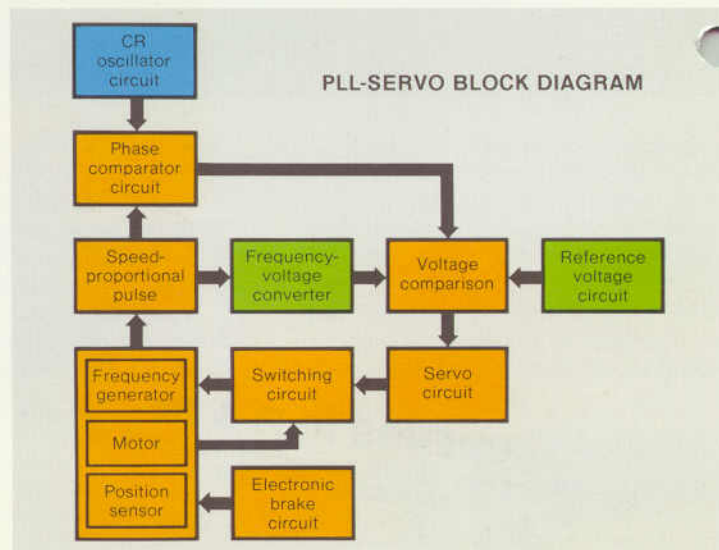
PLL-SERVO BLOCK DIAGRAM

CR oscillator circuit

Phase comparator circuit

Speed-proportional pulse

Frequency-voltage converter

Voltage comparison

Reference voltage circuit

Frequency generator

Motor

Position sensor

Switching circuit

Servo circuit

Electronic brake circuit